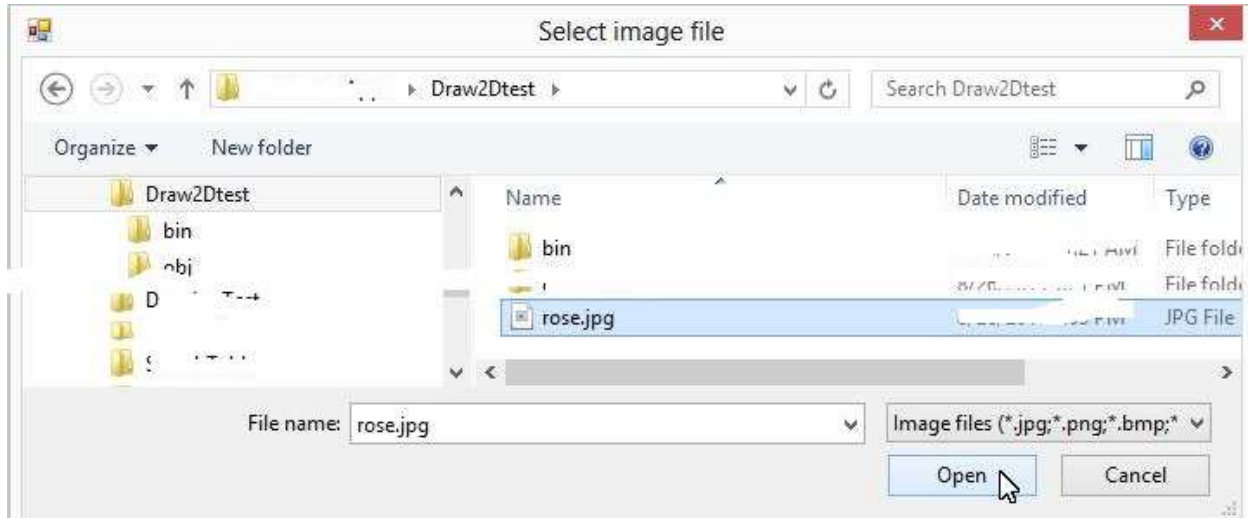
Select image file

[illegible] ▸ Draw2Dtest ▸

Search Draw2Dtest

Organize ▾ New folder

Draw2Dtest
bin
obj
D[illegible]
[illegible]
S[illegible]

Name
Date modified
Type

bin
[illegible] AM
File fold

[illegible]
File fold

rose.jpg
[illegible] PM
JPG File

File name: rose.jpg

Image files (*.jpg;*.png;*.bmp;*

Open

Cancel